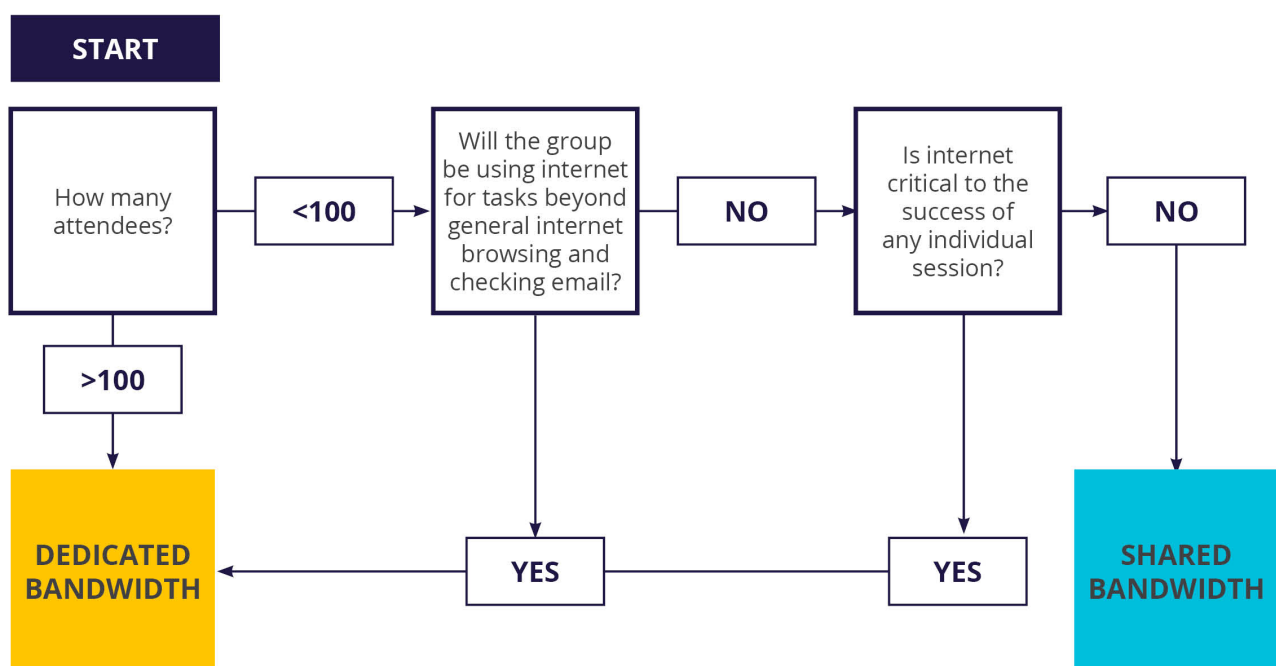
START

How many attendees?

<100

Will the group be using internet for tasks beyond general internet browsing and checking email?

NO

Is internet critical to the success of any individual session?

NO

>100

DEDICATED BANDWIDTH

YES

YES

SHARED BANDWIDTH